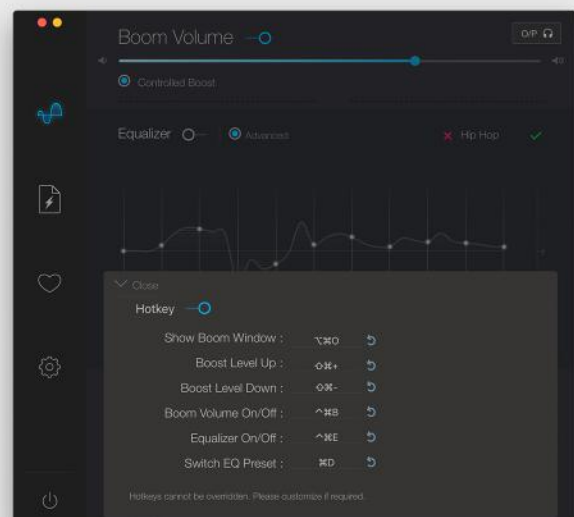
Boom Volume

O/P

Controlled Boost

Equalizer

Advanced

Hip Hop

Close

Hotkey

Show Boom Window : ⌥⌘O

Boost Level Up : ⇧⌘+

Boost Level Down : ⇧⌘-

Boom Volume On/Off : ^⌘B

Equalizer On/Off : ^⌘E

Switch EQ Preset : ⌘D

Hotkeys cannot be overridden. Please customize if required.